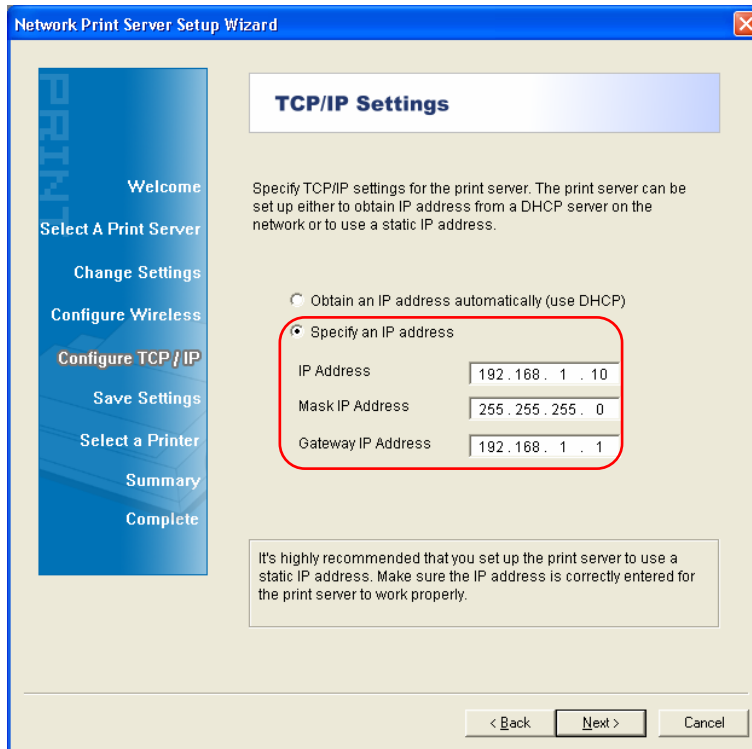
Network Print Server Setup Wizard

PRINT

Welcome
Select A Print Server
Change Settings
Configure Wireless
Configure TCP / IP
Save Settings
Select a Printer
Summary
Complete

TCP/IP Settings

Specify TCP/IP settings for the print server. The print server can be set up either to obtain IP address from a DHCP server on the network or to use a static IP address.

Obtain an IP address automatically (use DHCP)
Specify an IP address

| | |
|---|---|
| IP Address | 192 . 168 . 1 . 10 |
| Mask IP Address | 255 . 255 . 255 . 0 |
| Gateway IP Address | 192 . 168 . 1 . 1 |

It's highly recommended that you set up the print server to use a static IP address. Make sure the IP address is correctly entered for the print server to work properly.

< Back
Next >
Cancel